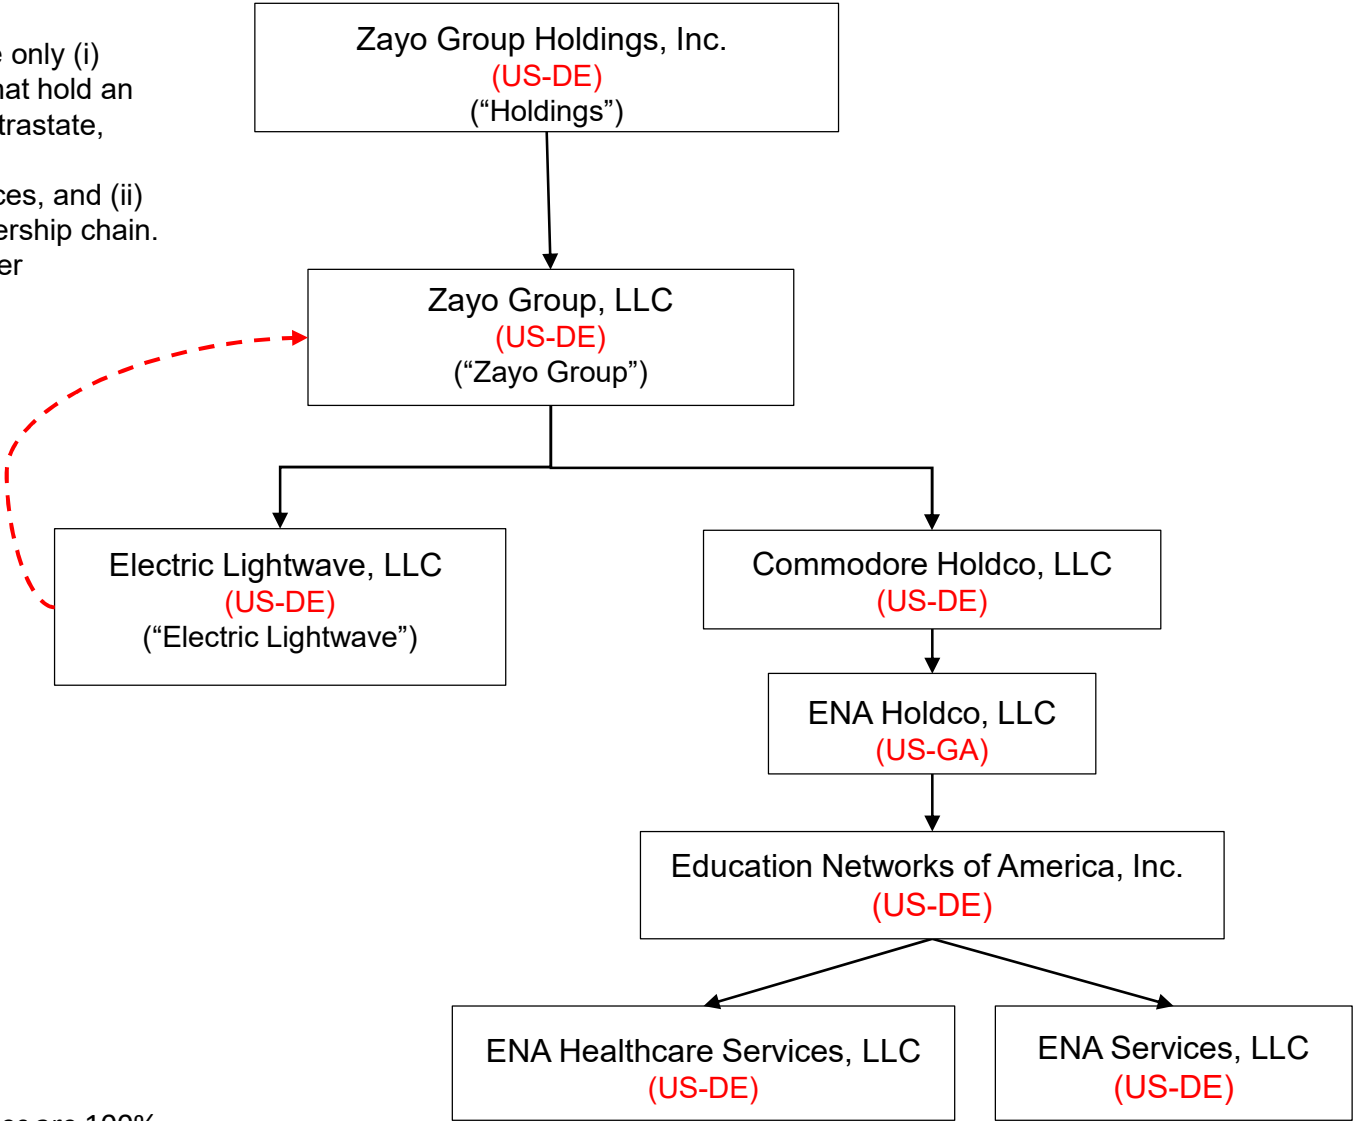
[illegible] only (i) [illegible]at hold an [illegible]trastate, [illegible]

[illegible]ces, and (ii) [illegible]ership chain. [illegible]er

Zayo Group Holdings, Inc.
(US-DE)
("Holdings")

Zayo Group, LLC
(US-DE)
("Zayo Group")

Electric Lightwave, LLC
(US-DE)
("Electric Lightwave")

Commodore Holdco, LLC
(US-DE)

ENA Holdco, LLC
(US-GA)

Education Networks of America, Inc.
(US-DE)

ENA Healthcare Services, LLC
(US-DE)

ENA Services, LLC
(US-DE)

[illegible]